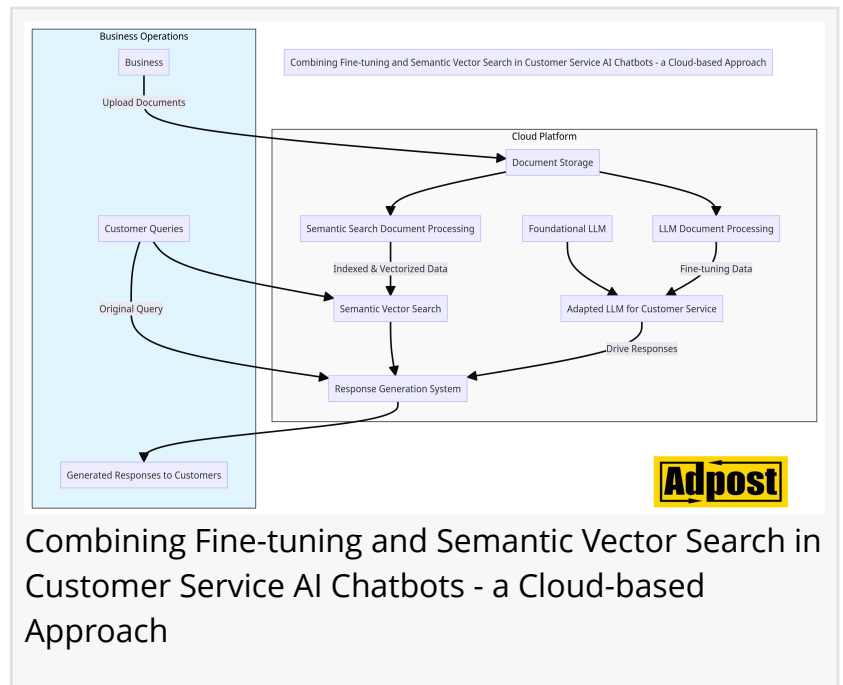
Business Operations

Business

Upload Documents

Combining Fine-tuning and Semantic Vector Search in Customer Service AI Chatbots - a Cloud-based Approach

Cloud Platform

Document Storage

Customer Queries

Semantic Search Document Processing

Foundational LLM

LLM Document Processing

Indexed & Vectorized Data

Fine-tuning Data

Original Query

Semantic Vector Search

Adapted LLM for Customer Service

Drive Responses

Response Generation System

Generated Responses to Customers

Adpost

Combining Fine-tuning and Semantic Vector Search in Customer Service AI Chatbots - a Cloud-based Approach